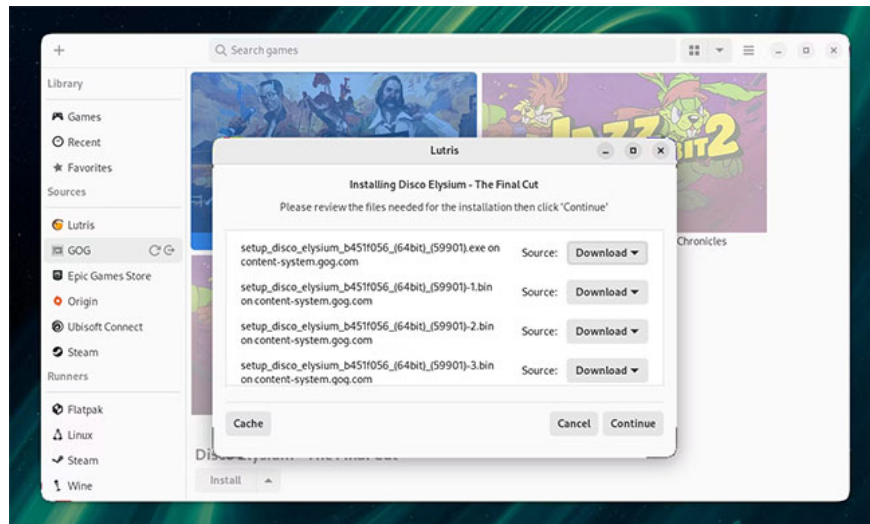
Search games

Library
Games
Recent
Favorites
Sources
Lutris
GOG
Epic Games Store
Origin
Ubisoft Connect
Steam
Runners
Flatpak
Linux
Steam
Wine

Chronicles

Disco Elysium - The Final Cut
Install

Lutris

Installing Disco Elysium - The Final Cut
Please review the files needed for the installation then click 'Continue'

setup_disco_elysium_b451f056_(64bit)_(59901).exe on content-system.gog.com Source: Download
setup_disco_elysium_b451f056_(64bit)_(59901)-1.bin on content-system.gog.com Source: Download
setup_disco_elysium_b451f056_(64bit)_(59901)-2.bin on content-system.gog.com Source: Download
setup_disco_elysium_b451f056_(64bit)_(59901)-3.bin on content-system.gog.com Source: Download

Cache
Cancel
Continue